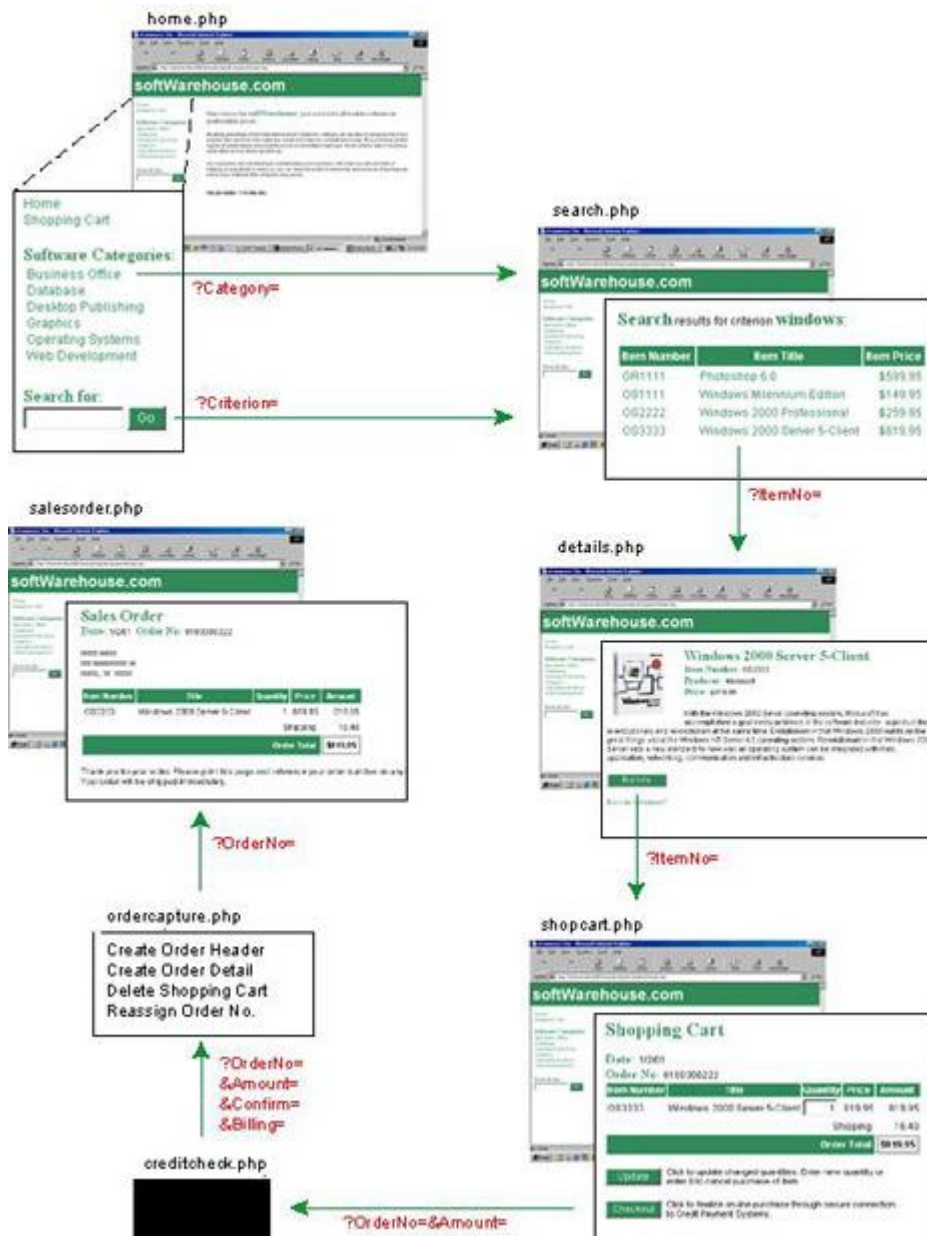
home.php

softWarehouse.com

Home
Shopping Cart

Software Categories:
Business Office
Database
Desktop Publishing
Graphics
Operating Systems
Web Development

Search for:
Go

?Category=

?Criterion=

search.php

softWarehouse.com

Search results for criterion windows:

| Item Number | Item Title | Item Price |
|---|---|---|
| GR1111 | Photoshop 6.0 | $599.95 |
| OS1111 | Windows Millennium Edition | $149.95 |
| OS2222 | Windows 2000 Professional | $259.95 |
| OS3333 | Windows 2000 Server 5-Client | $819.95 |

?ItemNo=

details.php

softWarehouse.com

Windows 2000 Server 5-Client

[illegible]

Buy Now

?ItemNo=

shopcart.php

softWarehouse.com

Shopping Cart

Date: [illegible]
Order No: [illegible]

| Item Number | Title | Quantity | Price | Amount |
|---|---|---|---|---|
| OS3333 | Windows 2000 Server 5-Client | 1 | 819.95 | 819.95 |
| | | | Shipping | 16.40 |
| | | | Order Total | $819.95 |

Update Click to update changed quantities. Enter new quantity or enter 0 to cancel purchase of item.

Checkout Click to finalize on-line purchase through secure connection to Credit Payment Systems.

?OrderNo=&Amount=

creditcheck.php

?OrderNo=
&Amount=
&Confirm=
&Billing=

ordercapture.php

Create Order Header
Create Order Detail
Delete Shopping Cart
Reassign Order No.

?OrderNo=

salesorder.php

softWarehouse.com

Sales Order
Date: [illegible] Order No: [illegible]

| Item Number | Title | Quantity | Price | Amount |
|---|---|---|---|---|
| OS3333 | Windows 2000 Server 5-Client | 1 | 819.95 | 819.95 |
| | | | Shipping | 16.40 |
| | | | Order Total | $819.95 |

Thank you for your order. Please print this page and reference your order number on any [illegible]. Your order will be shipped immediately.